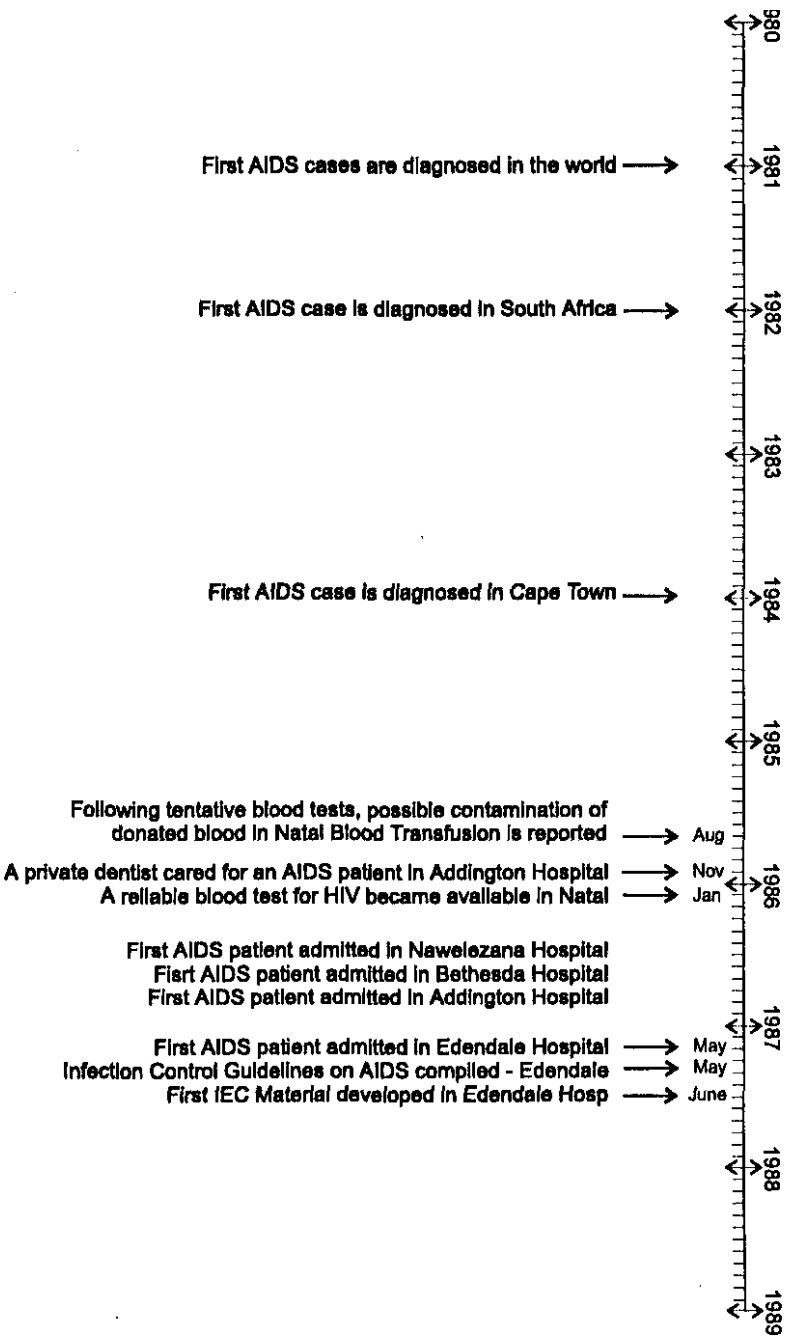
980

First AIDS cases are diagnosed in the world 1981

First AIDS case is diagnosed in South Africa 1982

1983

First AIDS case is diagnosed in Cape Town 1984

1985

Following tentative blood tests, possible contamination of donated blood in Natal Blood Transfusion is reported Aug

A private dentist cared for an AIDS patient in Addington Hospital Nov 1986
A reliable blood test for HIV became available in Natal Jan

First AIDS patient admitted in Nawelezana Hospital
Fisrt AIDS patient admitted in Bethesda Hospital
First AIDS patient admitted in Addington Hospital

1987
First AIDS patient admitted in Edendale Hospital May
Infection Control Guidelines on AIDS compiled - Edendale May
First IEC Material developed in Edendale Hosp June

1988

1989